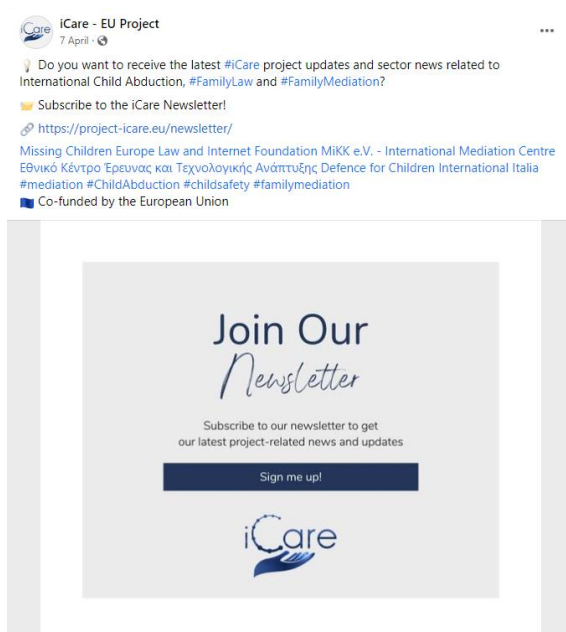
iCare

iCare - EU Project
7 April ·

...

Do you want to receive the latest #iCare project updates and sector news related to International Child Abduction, #FamilyLaw and #FamilyMediation?

Subscribe to the iCare Newsletter!

https://project-icare.eu/newsletter/

Missing Children Europe Law and Internet Foundation MiKK e.V. - International Mediation Centre Εθνικό Κέντρο Έρευνας και Τεχνολογικής Ανάπτυξης Defence for Children International Italia #mediation #ChildAbduction #childsafety #familymediation

Co-funded by the European Union

Join Our Newsletter

Subscribe to our newsletter to get our latest project-related news and updates

Sign me up!

iCare